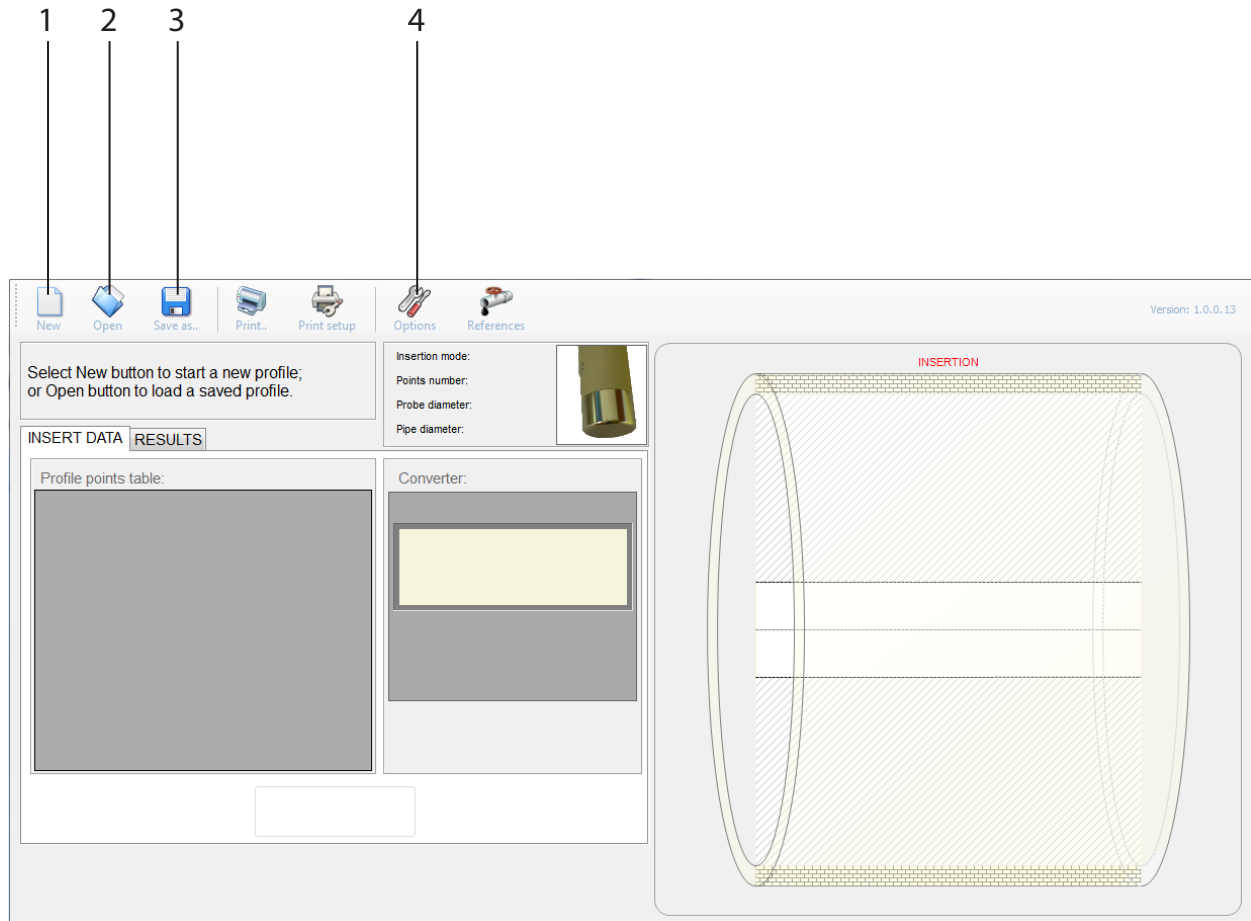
1 2 3 4

New Open Save as.. Print.. Print setup Options References

Version: 1.0.0.13

Select New button to start a new profile;
or Open button to load a saved profile.

Insertion mode:
Points number:
Probe diameter:
Pipe diameter:

INSERT DATA RESULTS

Profile points table:

Converter:

INSERTION